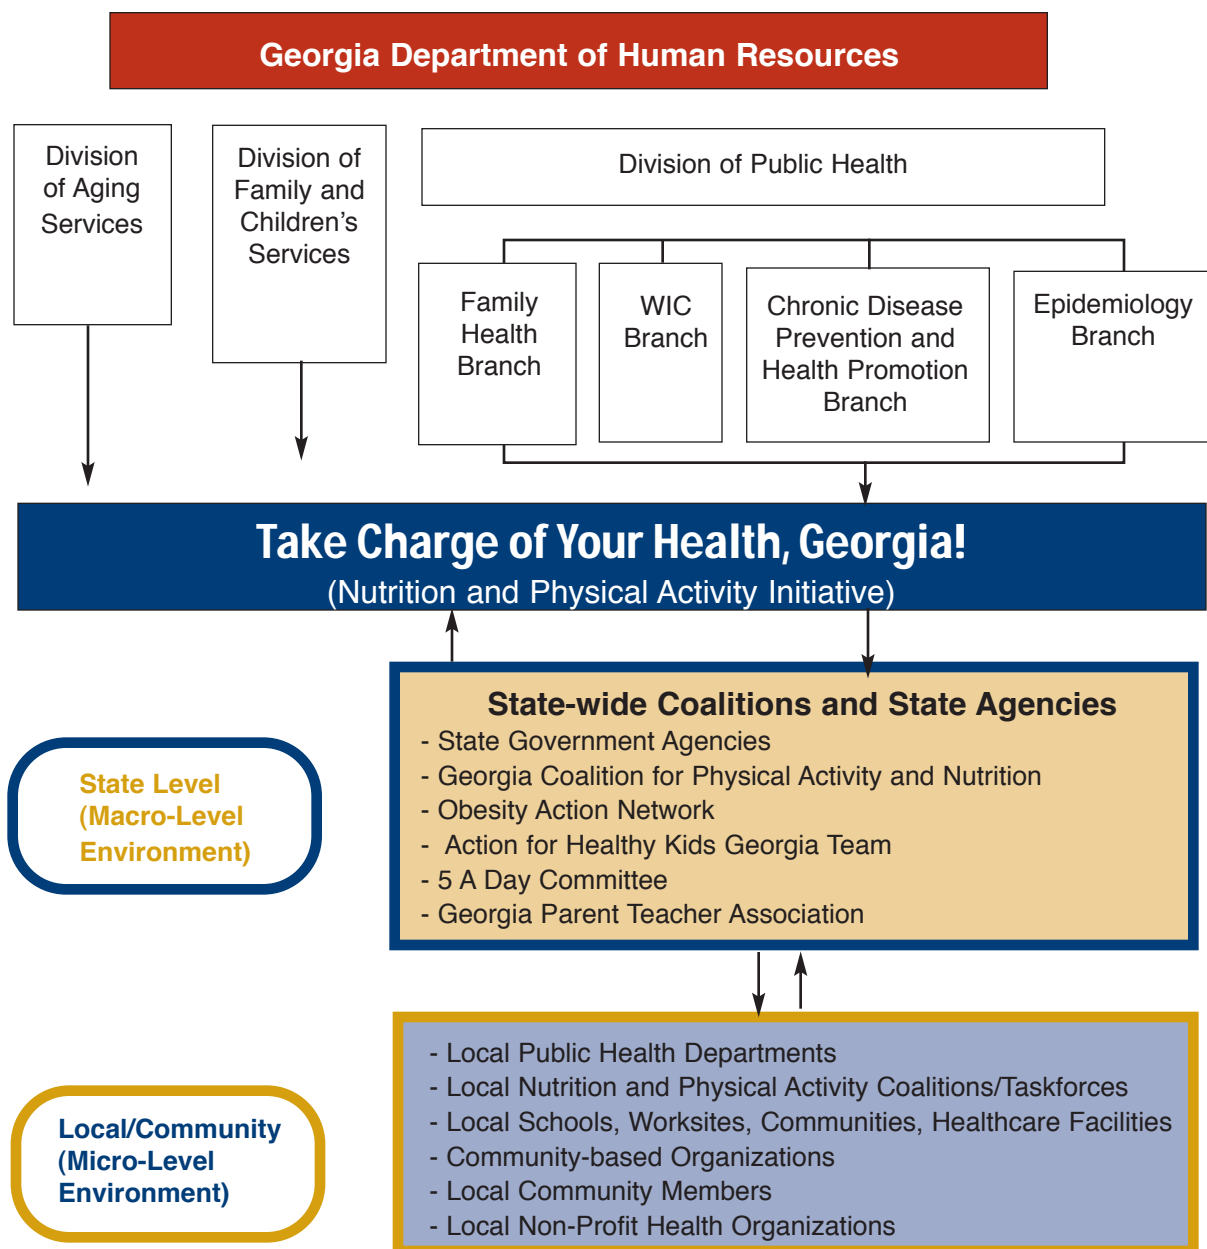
Georgia Department of Human Resources

Division of Aging Services

Division of Family and Children's Services

Division of Public Health

Family Health Branch

WIC Branch

Chronic Disease Prevention and Health Promotion Branch

Epidemiology Branch

Take Charge of Your Health, Georgia!
(Nutrition and Physical Activity Initiative)

State Level (Macro-Level Environment)

State-wide Coalitions and State Agencies
- State Government Agencies
- Georgia Coalition for Physical Activity and Nutrition
- Obesity Action Network
- Action for Healthy Kids Georgia Team
- 5 A Day Committee
- Georgia Parent Teacher Association

Local/Community (Micro-Level Environment)

- Local Public Health Departments
- Local Nutrition and Physical Activity Coalitions/Taskforces
- Local Schools, Worksites, Communities, Healthcare Facilities
- Community-based Organizations
- Local Community Members
- Local Non-Profit Health Organizations